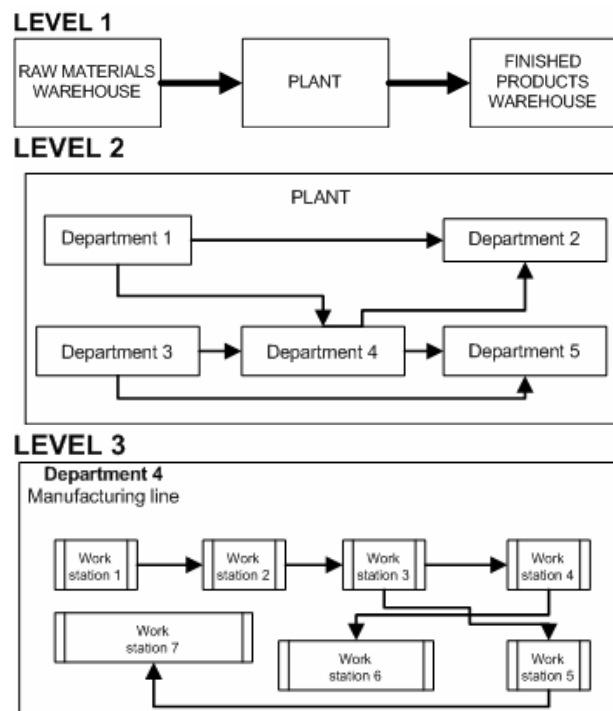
LEVEL 1

RAW MATERIALS WAREHOUSE

PLANT

FINISHED PRODUCTS WAREHOUSE

LEVEL 2

PLANT

Department 1

Department 2

Department 3

Department 4

Department 5

LEVEL 3

Department 4
Manufacturing line

Work station 1

Work station 2

Work station 3

Work station 4

Work station 7

Work station 6

Work station 5